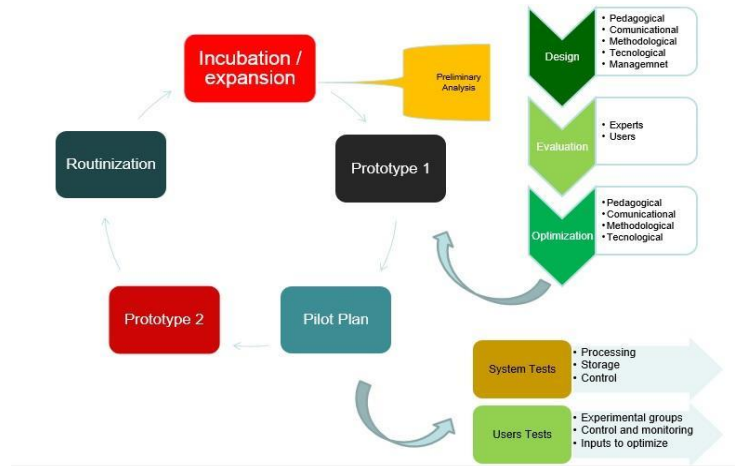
Incubation / expansion

Preliminary Analysis

Prototype 1

Pilot Plan

Prototype 2

Routinization

Design
• Pedagogical
• Comunicational
• Methodological
• Tecnological
• Managemnet

Evaluation
• Experts
• Users

Optimization
• Pedagogical
• Comunicational
• Methodological
• Tecnological

System Tests
• Processing
• Storage
• Control

Users Tests
• Experimental groups
• Control and monitoring
• Inputs to optimize